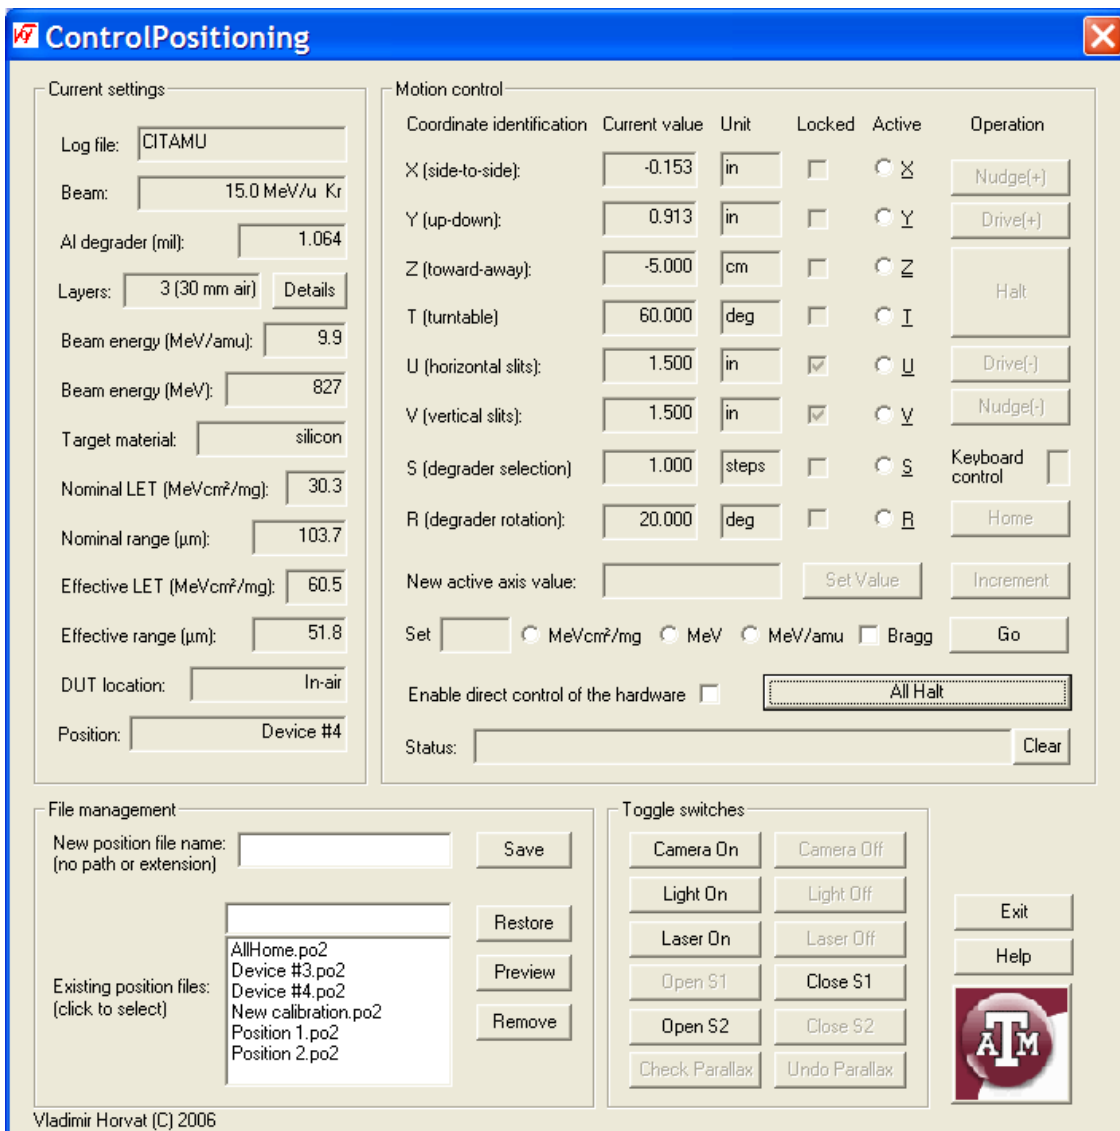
ControlPositioning

Current settings

Log file: CITAMU

Beam: 15.0 MeV/u Kr

Al degrader (mil): 1.064

Layers: 3 (30 mm air) Details

Beam energy (MeV/amu): 9.9

Beam energy (MeV): 827

Target material: silicon

Nominal LET (MeVcm²/mg): 30.3

Nominal range (µm): 103.7

Effective LET (MeVcm²/mg): 60.5

Effective range (µm): 51.8

DUT location: In-air

Position: Device #4

Motion control

| Coordinate identification | Current value | Unit | Locked | Active | Operation |
|---|---|---|---|---|---|
| X (side-to-side): | -0.153 | in | | X | Nudge(+) |
| Y (up-down): | 0.913 | in | | Y | Drive(+) |
| Z (toward-away): | -5.000 | cm | | Z | Halt |
| T (turntable) | 60.000 | deg | | T | |
| U (horizontal slits): | 1.500 | in | | U | Drive(-) |
| V (vertical slits): | 1.500 | in | | V | Nudge(-) |
| S (degrader selection) | 1.000 | steps | | S | Keyboard control |
| R (degrader rotation): | 20.000 | deg | | R | Home |

New active axis value: Set Value Increment

Set MeVcm²/mg MeV MeV/amu Bragg Go

Enable direct control of the hardware All Halt

Status: Clear

File management

New position file name: (no path or extension) Save

Restore

Preview

Remove

Existing position files: (click to select)

AllHome.po2
Device #3.po2
Device #4.po2
New calibration.po2
Position 1.po2
Position 2.po2

Toggle switches

Camera On Camera Off
Light On Light Off
Laser On Laser Off
Open S1 Close S1
Open S2 Close S2
Check Parallax Undo Parallax

Exit

Help

ATM

Vladimir Horvat (C) 2006